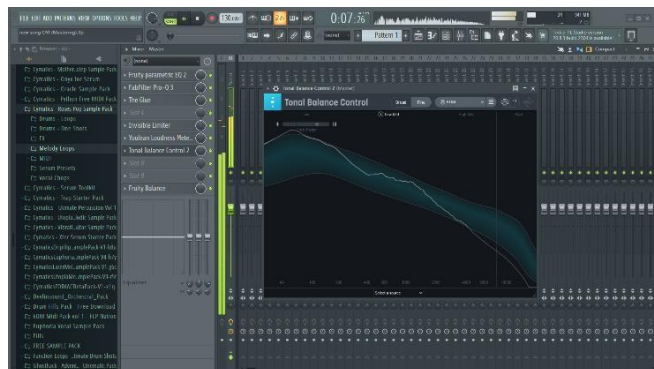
FILE EDIT ADD PATTERNS VIEW OPTIONS TOOLS HELP
130.000
0:07:36
Pattern 1
Mixer - Master
(none)
Fruity parametric EQ 2
FabFilter Pro-Q 3
The Glue
Slot 4
Invisible Limiter
Youlean Loudness Mete...
Tonal Balance Control 2
Slot 8
Slot 9
Fruity Balance
Cymatics - Shifter...
Cymatics - Oasis for Serum
Cymatics - Oracle Sample Pack
Cymatics - Pulse Free MIDI Pack
Cymatics - Rises Plus Sample Pack
Drums - Loops
Drums - One Shots
FX
Melody Loops
MIDI
Serum Presets
Vocal Chops
Cymatics - Serum Toolkit
Cymatics - Trap Starter Pack
Cymatics - Ultimate Percussion Vol 1
Cymatics - Utopia Sample Pack
Cymatics - Vocal Sample Pack
Cymatics - Xtra Serum Starter Pack
Dreamvaul_Orchestral_Pack
Drum Kits Pack - Free Download
EDM MIDI Pack vol 1 - FLP Nation
Euphoria Vocal Sample Pack
FREE SAMPLE PACK
Function Loops - Ultimate Drum Sample
GhostHack - Advanced Ultimate Pack
Tonal Balance Control 2 (Master)
Tonal Balance Control
Broad
Fine
Select a target